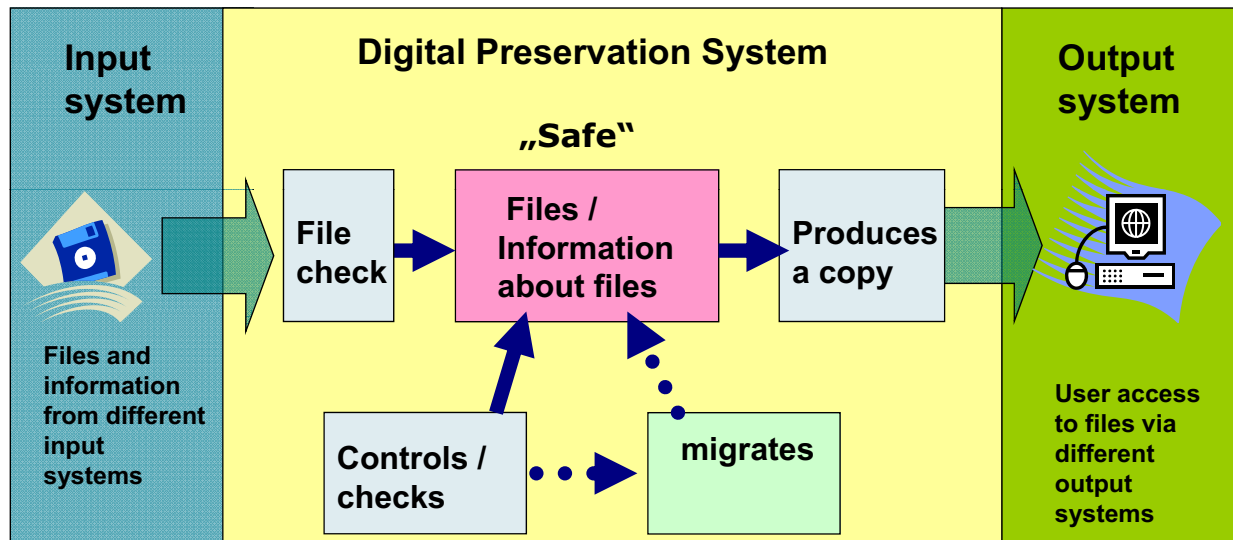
Input system

Files and information from different input systems

Digital Preservation System

„Safe“

File check

Files / Information about files

Produces a copy

Controls / checks

migrates

Output system

User access to files via different output systems